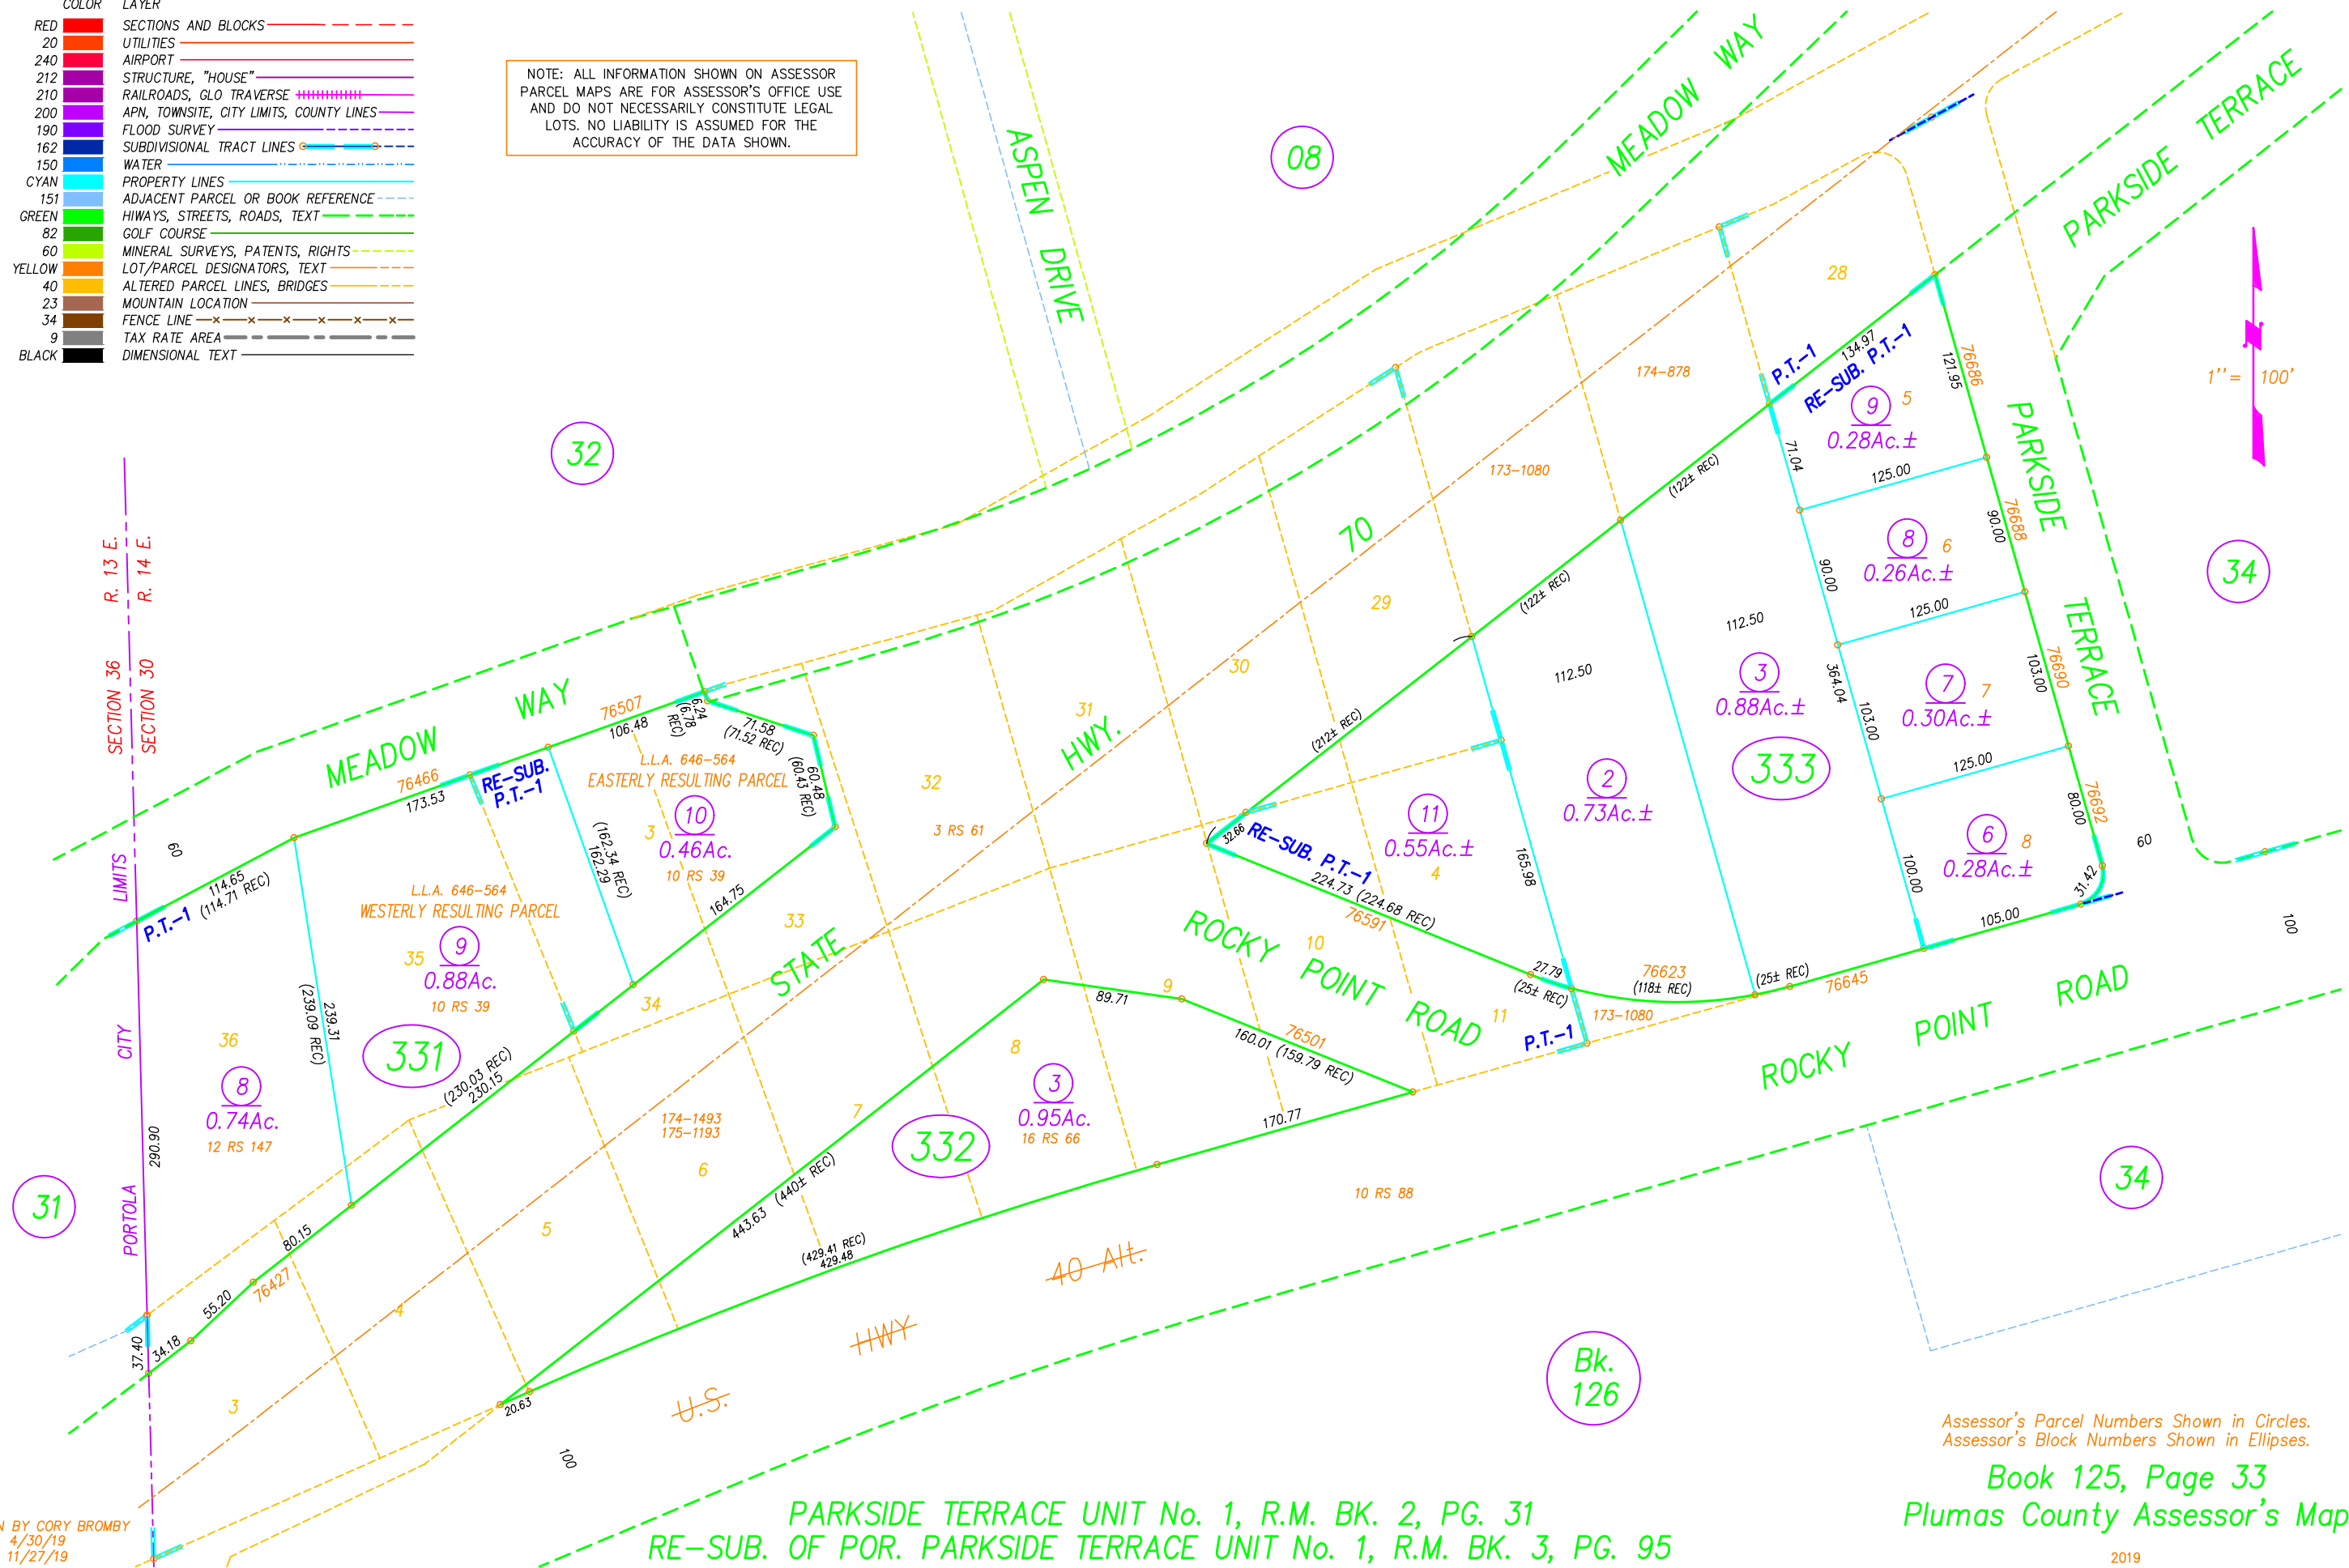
COLOR LAYER
RED SECTIONS AND BLOCKS
20 UTILITIES
240 AIRPORT
212 STRUCTURE, "HOUSE"
210 RAILROADS, GLO TRAVERSE
200 APN, TOWNSITE, CITY LIMITS, COUNTY LINES
190 FLOOD SURVEY
162 SUBDIVISIONAL TRACT LINES
150 WATER
CYAN PROPERTY LINES
151 ADJACENT PARCEL OR BOOK REFERENCE
GREEN HIWAYS, STREETS, ROADS, TEXT
82 GOLF COURSE
60 MINERAL SURVEYS, PATENTS, RIGHTS
YELLOW LOT/PARCEL DESIGNATORS, TEXT
40 ALTERED PARCEL LINES, BRIDGES
23 MOUNTAIN LOCATION
34 FENCE LINE
9 TAX RATE AREA
BLACK DIMENSIONAL TEXT

NOTE: ALL INFORMATION SHOWN ON ASSESSOR PARCEL MAPS ARE FOR ASSESSOR'S OFFICE USE AND DO NOT NECESSARILY CONSTITUTE LEGAL LOTS. NO LIABILITY IS ASSUMED FOR THE ACCURACY OF THE DATA SHOWN.

ASPEN DRIVE
08
MEADOW WAY
PARKSIDE TERRACE
1'' = 100'
32
R. 13 E. R. 14 E.
SECTION 36 SECTION 30
28
174–878
P.T.-1
134.97
RE-SUB. P.T.-1
121.95
76686
9 5
0.28Ac.±
71.04
(122± REC)
173–1080
125.00
PARKSIDE
8 6
0.26Ac.±
90.00
76688
90.00
70
29
(122± REC)
112.50
125.00
34
3
0.88Ac.±
364.04
7 7
0.30Ac.±
103.00
76690
103.00
TERRACE
30
112.50
MEADOW WAY
76507
106.48
6.24
(6.78 REC)
71.58
(71.52 REC)
31
HWY.
333
125.00
76466
173.53
RE-SUB. P.T.-1
L.L.A. 646–564
EASTERLY RESULTING PARCEL
60.48
(60.43 REC)
32
(212± REC)
2
0.73Ac.±
80.00
76692
60
10
0.46Ac.
3
3 RS 61
11
0.55Ac.±
4
6 8
0.28Ac.±
LIMITS
60
(162.34 REC)
162.29
10 RS 39
164.75
32.66
RE-SUB. P.T.-1
165.98
31.42
114.65
(114.71 REC)
P.T.-1
L.L.A. 646–564
WESTERLY RESULTING PARCEL
33
224.73 (224.68 REC)
76591
100.00
105.00
100
9
0.88Ac.
35
10 RS 39
STATE
ROCKY 10 POINT ROAD
27.79
(25± REC)
76623
(118± REC)
(25± REC)
76645
34
89.71
9
11
173–1080
P.T.-1
ROCKY POINT ROAD
36
(239.09 REC)
239.31
331
8
76501
CITY
8
0.74Ac.
12 RS 147
(230.03 REC)
230.15
160.01 (159.79 REC)
3
0.95Ac.
16 RS 66
174–1493
175–1193
7
332
170.77
34
290.90
6
31
PORTOLA
80.15
5
10 RS 88
55.20
76427
443.63 (440± REC)
(429.41 REC)
429.48
40 Alt.
4
37.40
34.18
HWY
3
20.63
U.S.
100
Bk. 126
Assessor's Parcel Numbers Shown in Circles.
Assessor's Block Numbers Shown in Ellipses.
Book 125, Page 33
Plumas County Assessor's Map
PARKSIDE TERRACE UNIT No. 1, R.M. BK. 2, PG. 31
RE-SUB. OF POR. PARKSIDE TERRACE UNIT No. 1, R.M. BK. 3, PG. 95
N BY CORY BROMBY
4/30/19
11/27/19
2019